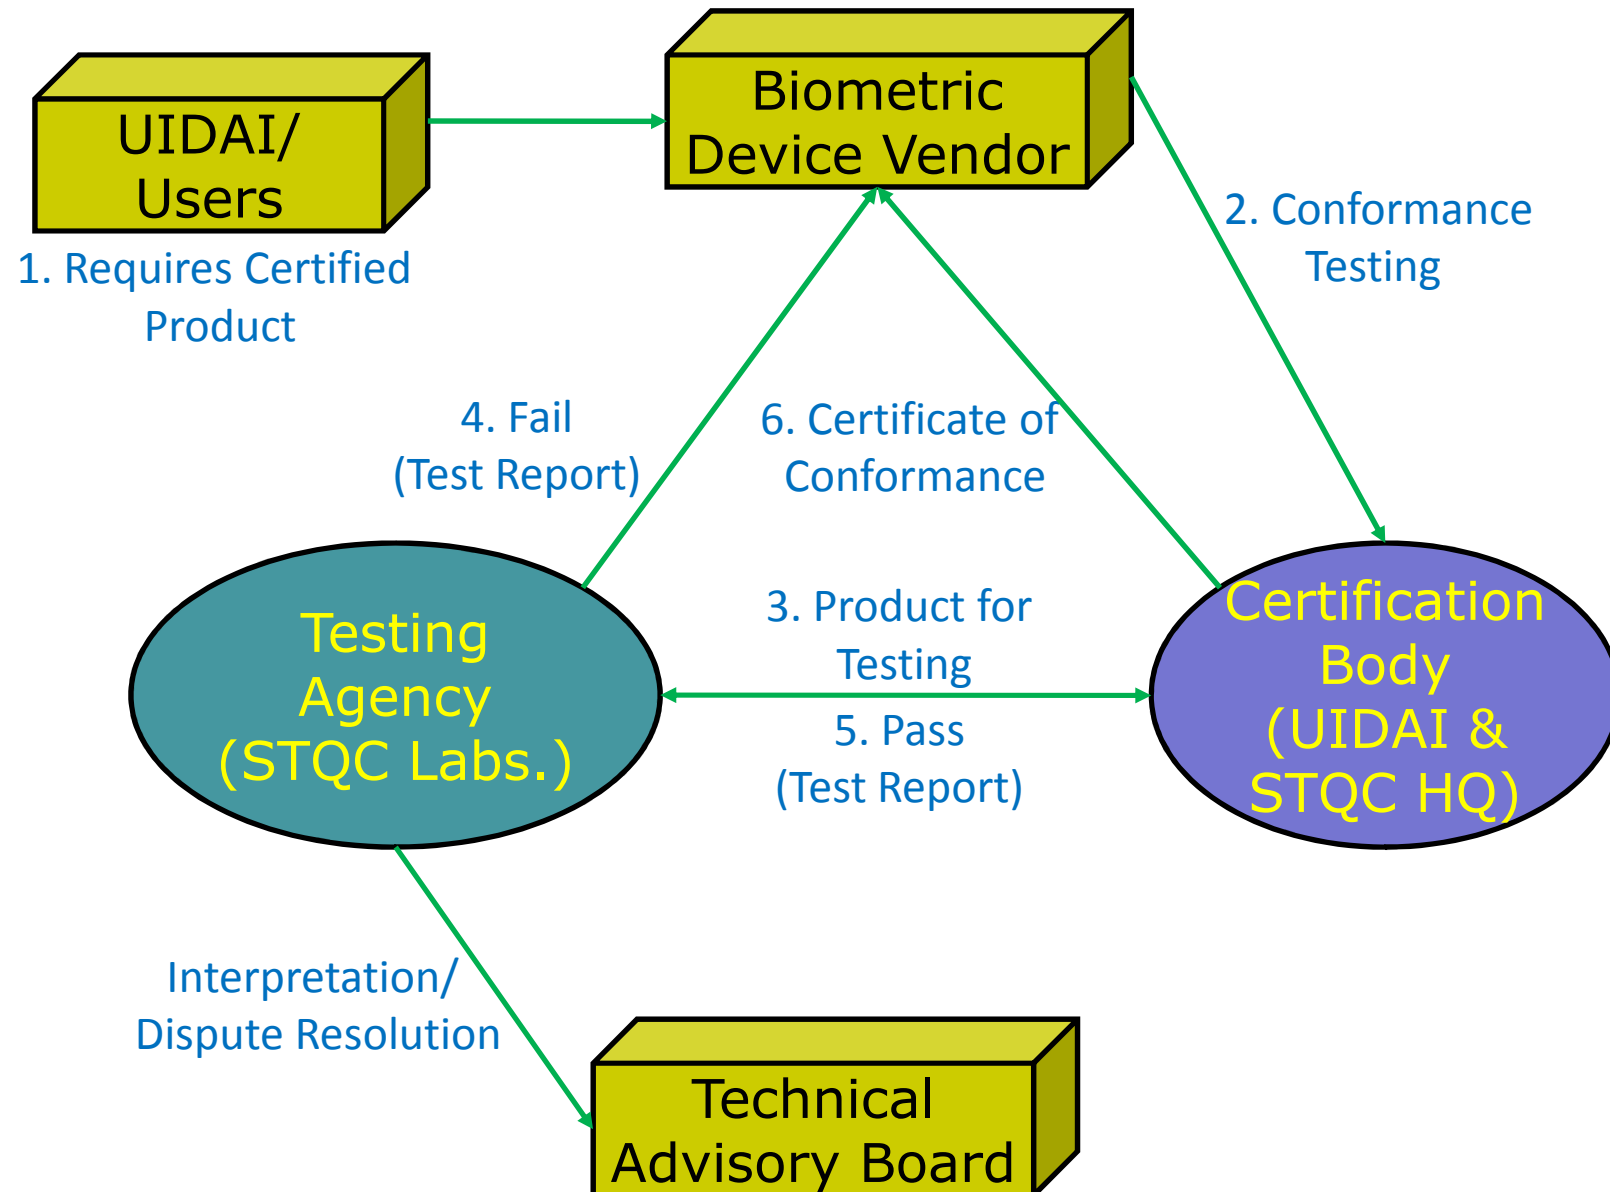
UIDAI/ Users

1. Requires Certified Product

Biometric Device Vendor

2. Conformance Testing

4. Fail (Test Report)

6. Certificate of Conformance

Testing Agency (STQC Labs.)

3. Product for Testing

5. Pass (Test Report)

Certification Body (UIDAI & STQC HQ)

Interpretation/ Dispute Resolution

Technical Advisory Board